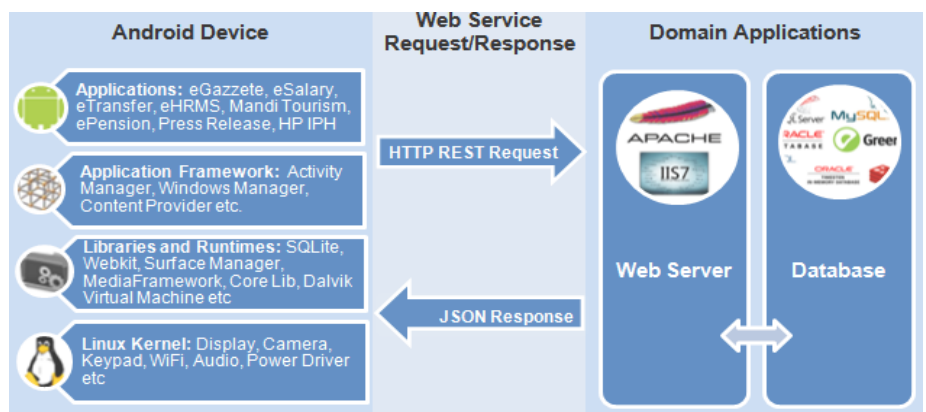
Android Device

Web Service Request/Response

Domain Applications

Applications: eGazzete, eSalary, eTransfer, eHRMS, Mandi Tourism, ePension, Press Release, HP IPH

Application Framework: Activity Manager, Windows Manager, Content Provider etc.

Libraries and Runtimes: SQLite, Webkit, Surface Manager, MediaFramework, Core Lib, Dalvik Virtual Machine etc

Linux Kernel: Display, Camera, Keypad, WiFi, Audio, Power Driver etc

HTTP REST Request

JSON Response

APACHE

IIS7

Web Server

Server MySQL RACLE TABASE Greer ORACLE

Database